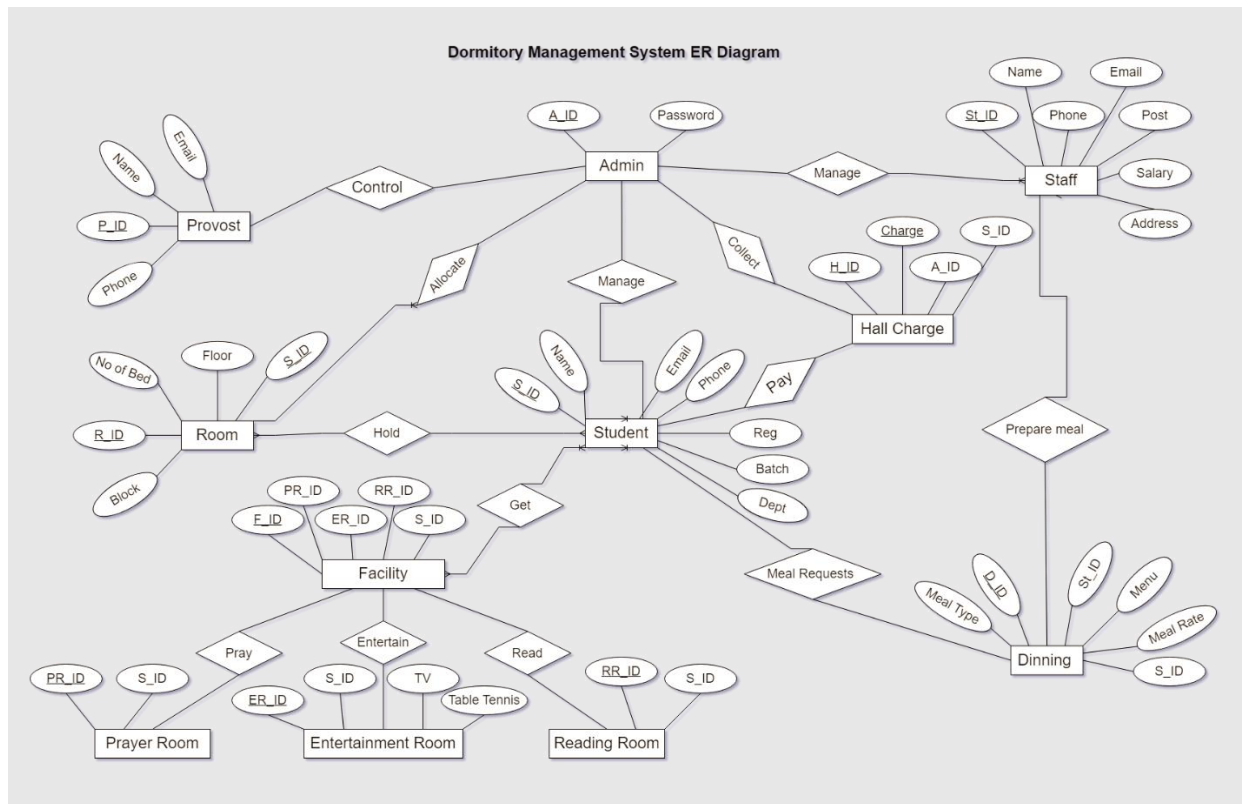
Dormitory Management System ER Diagram

A_ID
Password
Admin

Email
Name
P_ID
Provost
Phone

Control

Name
Email
St_ID
Phone
Post
Staff
Salary
Address

Manage

Allocate
Manage
Collect

Charge
S_ID
H_ID
A_ID
Hall Charge

No of Bed
Floor
S_ID
R_ID
Room
Block

Hold

Name
S_ID
Email
Phone
Pay
Student
Reg
Batch
Dept

Prepare meal

PR_ID
RR_ID
F_ID
ER_ID
S_ID
Get
Facility

Meal Requests

Meal Type
D_ID
St_ID
Menu
Meal Rate
Dinning
S_ID

Pray
Entertain
Read

PR_ID
S_ID
Prayer Room

ER_ID
S_ID
TV
Table Tennis
Entertainment Room

RR_ID
S_ID
Reading Room